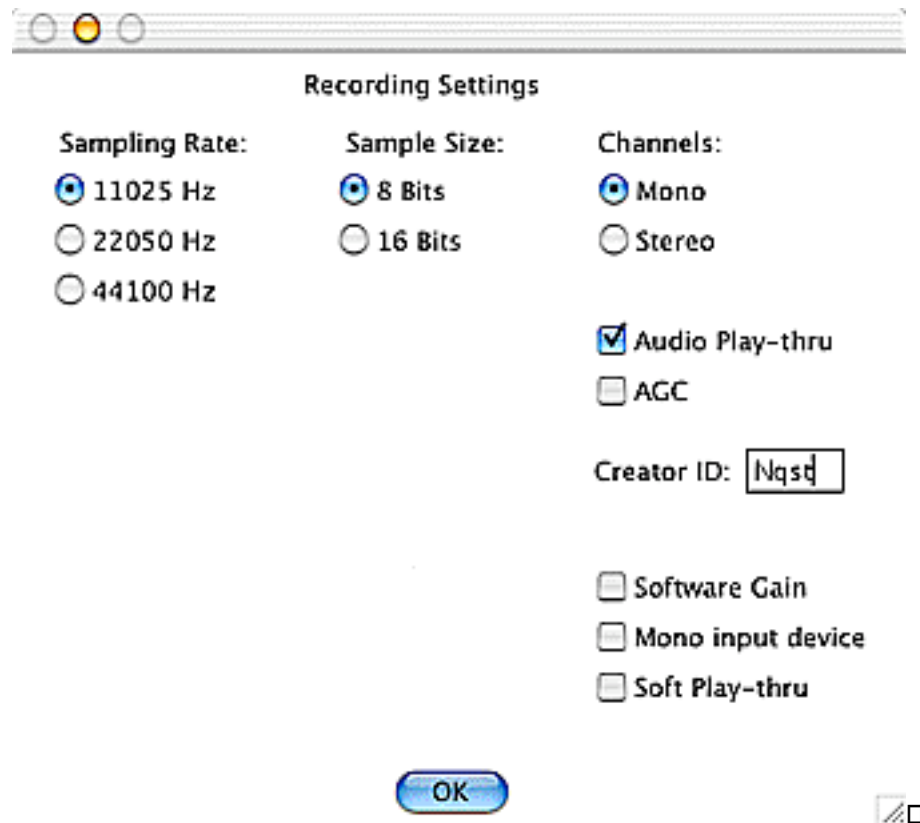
Recording Settings

Sampling Rate:
11025 Hz
22050 Hz
44100 Hz

Sample Size:
8 Bits
16 Bits

Channels:
Mono
Stereo

Audio Play-thru
AGC

Creator ID: Nqst

Software Gain
Mono input device
Soft Play-thru

OK